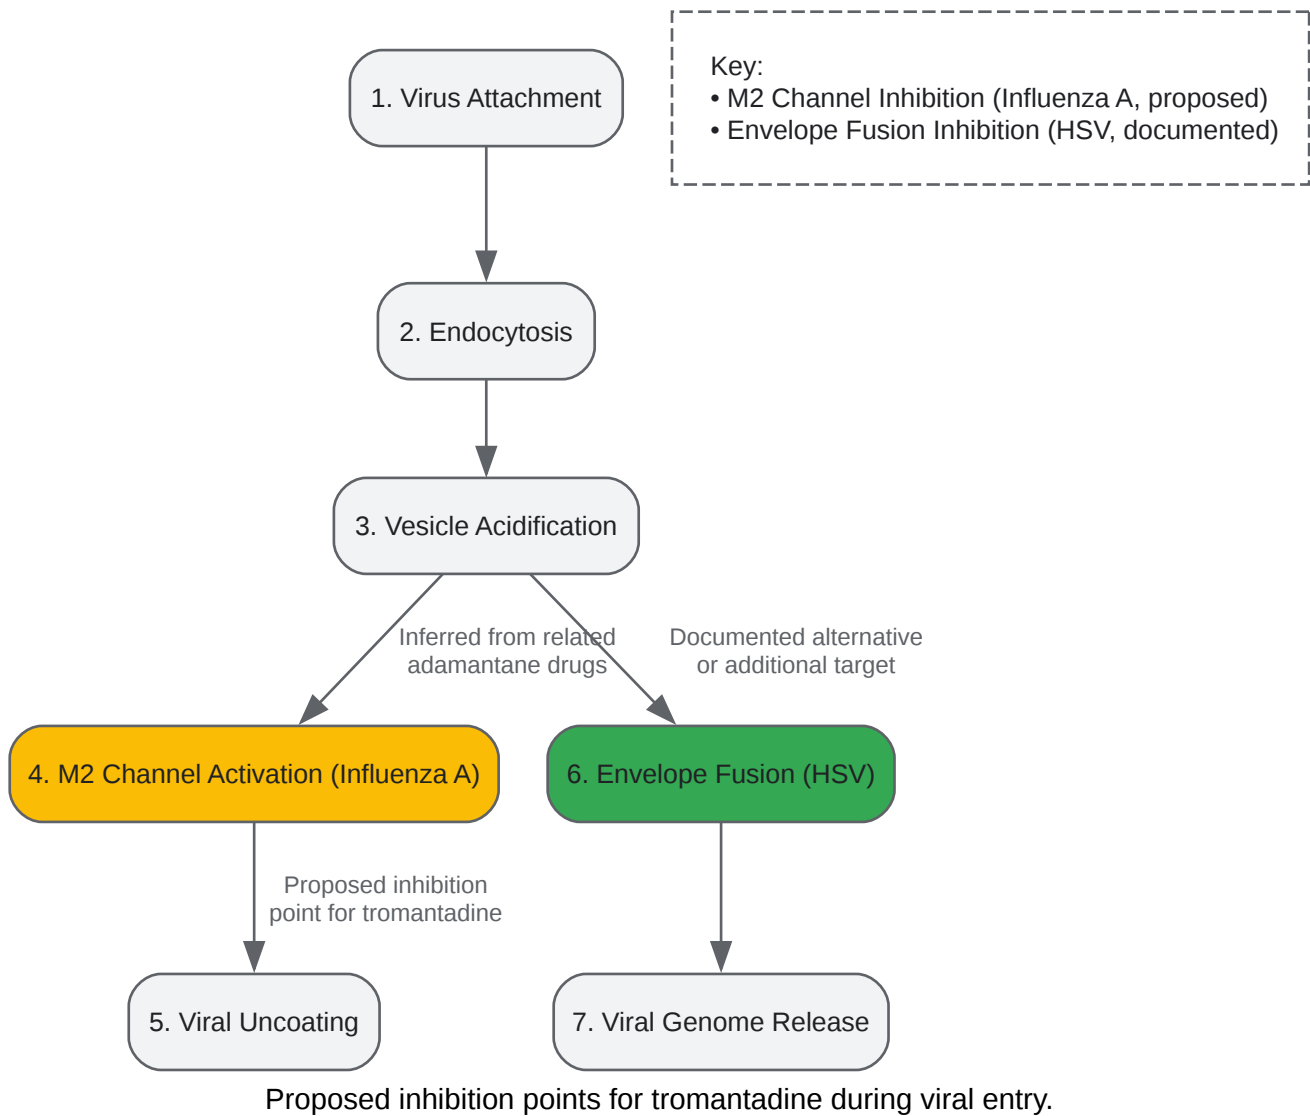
Key:
• M2 Channel Inhibition (Influenza A, proposed)
• Envelope Fusion Inhibition (HSV, documented)

1. Virus Attachment

2. Endocytosis

3. Vesicle Acidification

Inferred from related adamantane drugs

Documented alternative or additional target

4. M2 Channel Activation (Influenza A)

6. Envelope Fusion (HSV)

Proposed inhibition point for tromantadine

5. Viral Uncoating

7. Viral Genome Release

Proposed inhibition points for tromantadine during viral entry.